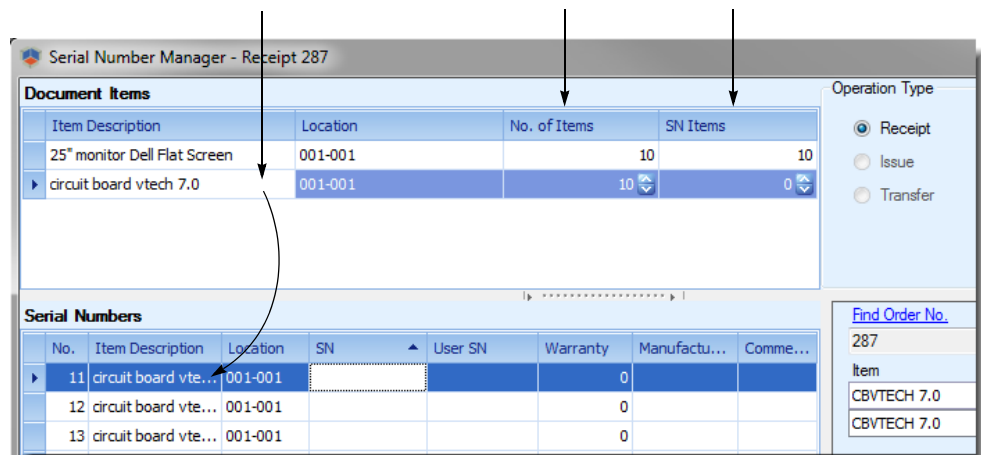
Serial Number Manager - Receipt 287

Document Items

| | Item Description | Location | No. of Items | SN Items |
|---|---|---|---|---|
| | 25" monitor Dell Flat Screen | 001-001 | 10 | 10 |
| ▸ | circuit board vtech 7.0 | 001-001 | 10 | 0 |

Operation Type
Receipt
Issue
Transfer

Serial Numbers

| | No. | Item Description | Location | SN | User SN | Warranty | Manufactu... | Comme... |
|---|---|---|---|---|---|---|---|---|
| ▸ | 11 | circuit board vte... | 001-001 | | | 0 | | |
| | 12 | circuit board vte... | 001-001 | | | 0 | | |
| | 13 | circuit board vte... | 001-001 | | | 0 | | |

Find Order No.
287
Item
CBVTECH 7.0
CBVTECH 7.0